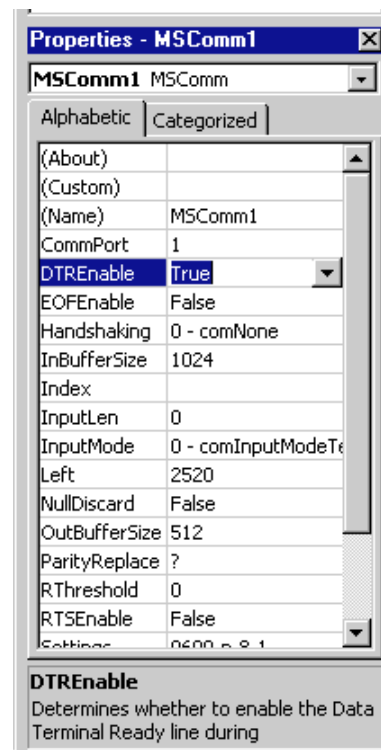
Properties - MSComm1

MSComm1 MSComm

Alphabetic | Categorized

| | |
|---|---|
| (About) | |
| (Custom) | |
| (Name) | MSComm1 |
| CommPort | 1 |
| DTREnable | True |
| EOFEnable | False |
| Handshaking | 0 - comNone |
| InBufferSize | 1024 |
| Index | |
| InputLen | 0 |
| InputMode | 0 - comInputModeTe |
| Left | 2520 |
| NullDiscard | False |
| OutBufferSize | 512 |
| ParityReplace | ? |
| RThreshold | 0 |
| RTSEnable | False |
| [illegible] | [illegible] |

DTREnable
Determines whether to enable the Data Terminal Ready line during